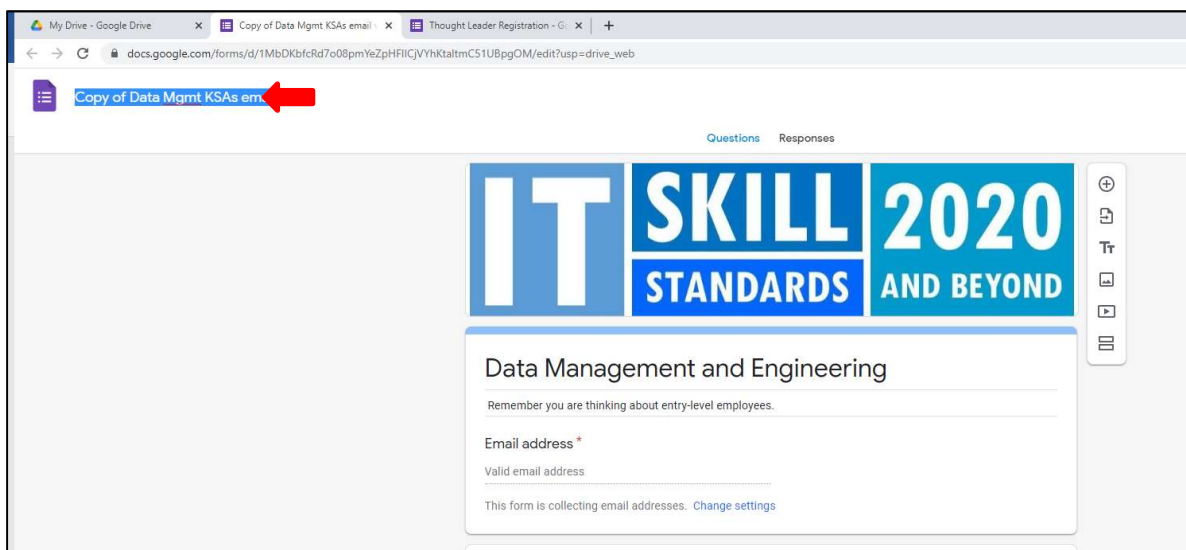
My Drive - Google Drive ×
Copy of Data Mgmt KSAs email ×
Thought Leader Registration - G ×
+

docs.google.com/forms/d/1MbDKbfcRd7o08pmYeZpHFIICjVYhKtaltmC51UBpgOM/edit?usp=drive_web

Copy of Data Mgmt KSAs em

Questions Responses

IT SKILL STANDARDS 2020 AND BEYOND

Data Management and Engineering

Remember you are thinking about entry-level employees.

Email address *

Valid email address

This form is collecting email addresses. Change settings